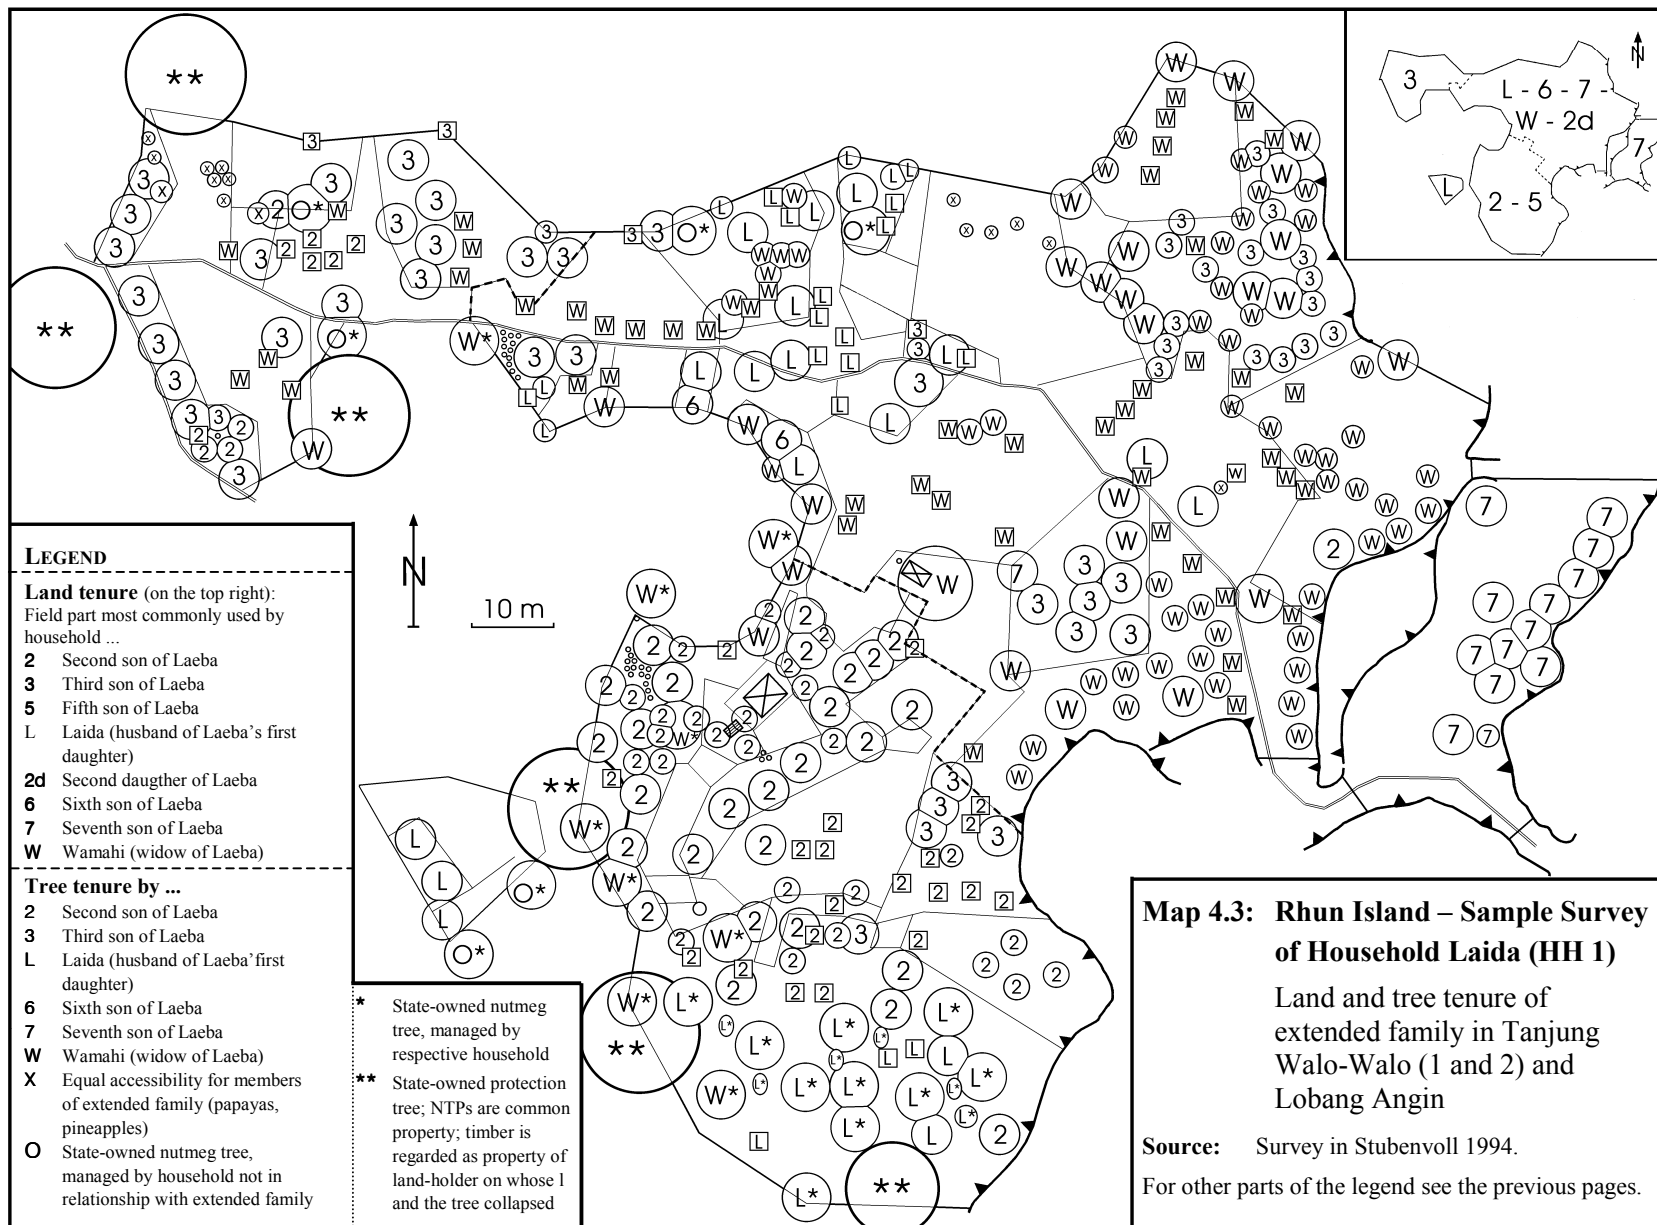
LEGEND

Land tenure (on the top right): Field part most commonly used by household ...
2 Second son of Laeba
3 Third son of Laeba
5 Fifth son of Laeba
L Laida (husband of Laeba's first daughter)
2d Second daugther of Laeba
6 Sixth son of Laeba
7 Seventh son of Laeba
W Wamahi (widow of Laeba)

Tree tenure by ...
2 Second son of Laeba
3 Third son of Laeba
L Laida (husband of Laeba'first daughter)
6 Sixth son of Laeba
7 Seventh son of Laeba
W Wamahi (widow of Laeba)
X Equal accessibility for members of extended family (papayas, pineapples)
O State-owned nutmeg tree, managed by household not in relationship with extended family

* State-owned nutmeg tree, managed by respective household
** State-owned protection tree; NTPs are common property; timber is regarded as property of land-holder on whose l and the tree collapsed

N
10 m

3
L - 6 - 7 -
W - 2d
7
L
2 - 5
N

Map 4.3: Rhun Island – Sample Survey of Household Laida (HH 1)

Land and tree tenure of extended family in Tanjung Walo-Walo (1 and 2) and Lobang Angin

Source: Survey in Stubenvoll 1994.

For other parts of the legend see the previous pages.